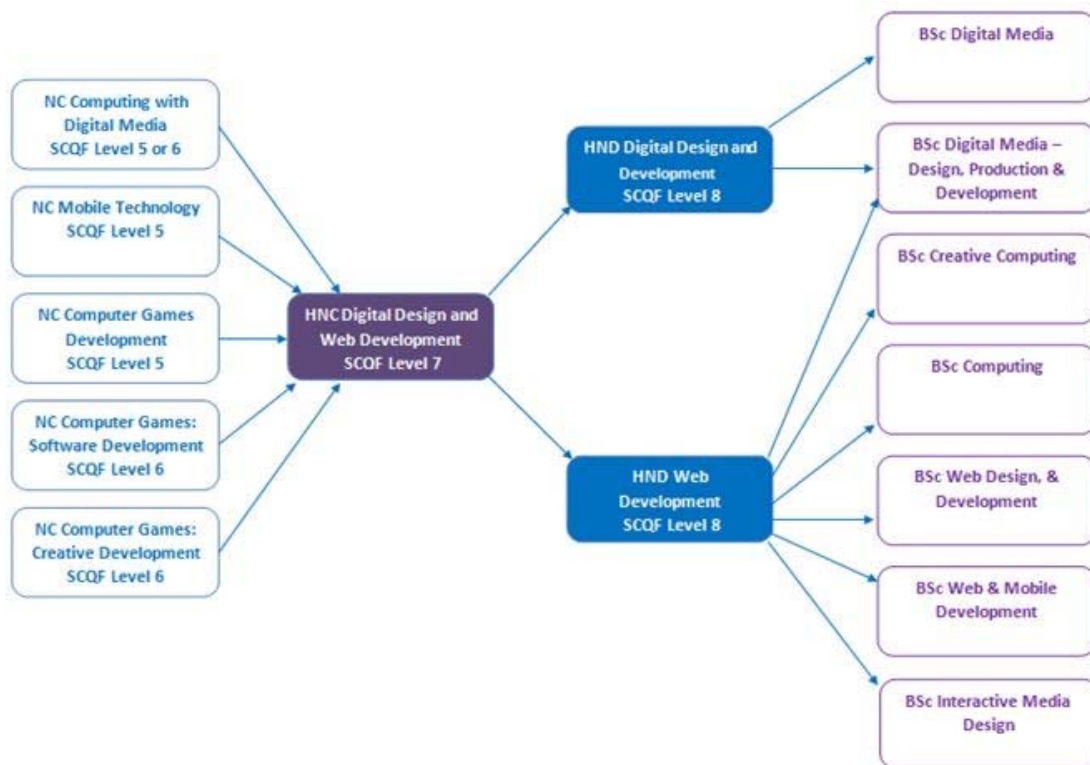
NC Computing with Digital Media
SCQF Level 5 or 6

NC Mobile Technology
SCQF Level 5

NC Computer Games Development
SCQF Level 5

NC Computer Games: Software Development
SCQF Level 6

NC Computer Games: Creative Development
SCQF Level 6

HNC Digital Design and Web Development
SCQF Level 7

HND Digital Design and Development
SCQF Level 8

HND Web Development
SCQF Level 8

BSc Digital Media

BSc Digital Media – Design, Production & Development

BSc Creative Computing

BSc Computing

BSc Web Design, & Development

BSc Web & Mobile Development

BSc Interactive Media Design